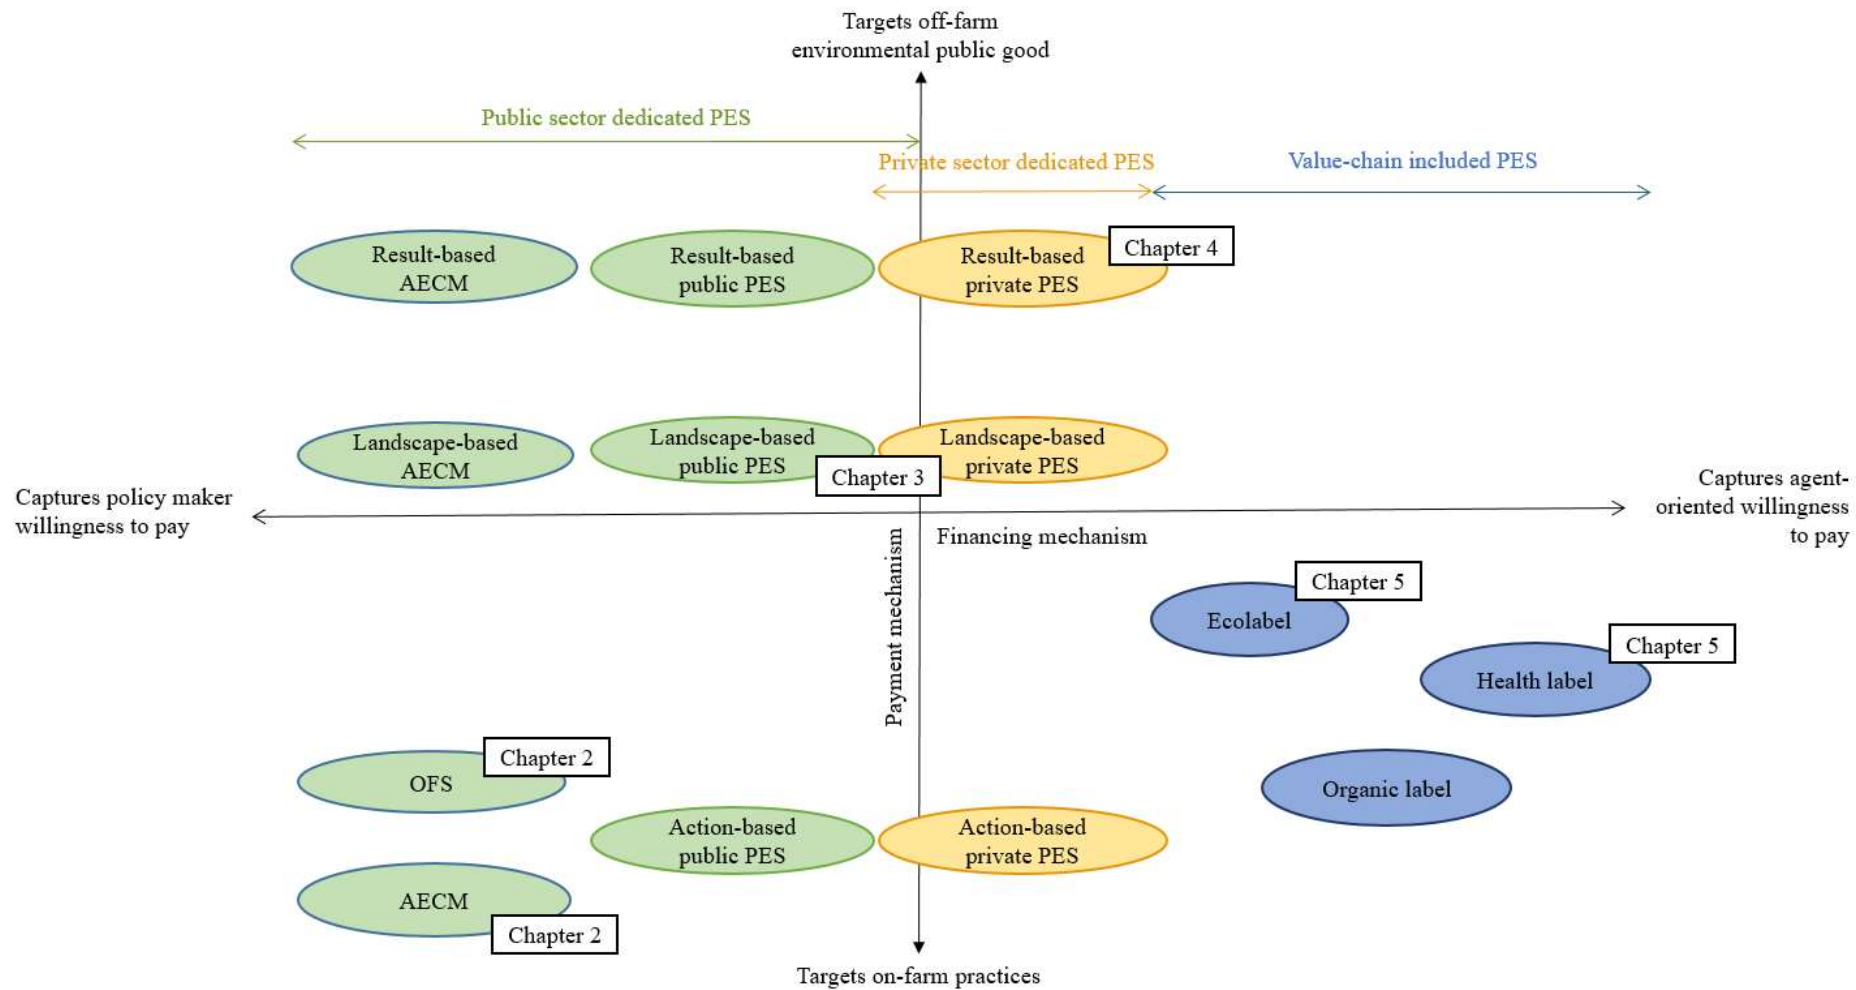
Targets off-farm environmental public good

Public sector dedicated PES

Private sector dedicated PES

Value-chain included PES

Result-based AECM

Result-based public PES

Result-based private PES

Chapter 4

Landscape-based AECM

Landscape-based public PES

Landscape-based private PES

Chapter 3

Captures policy maker willingness to pay

Captures agent-oriented willingness to pay

Financing mechanism

Payment mechanism

Chapter 5

Ecolabel

Chapter 5

Health label

Chapter 2

OFS

Organic label

Action-based public PES

Action-based private PES

AECM

Chapter 2

Targets on-farm practices